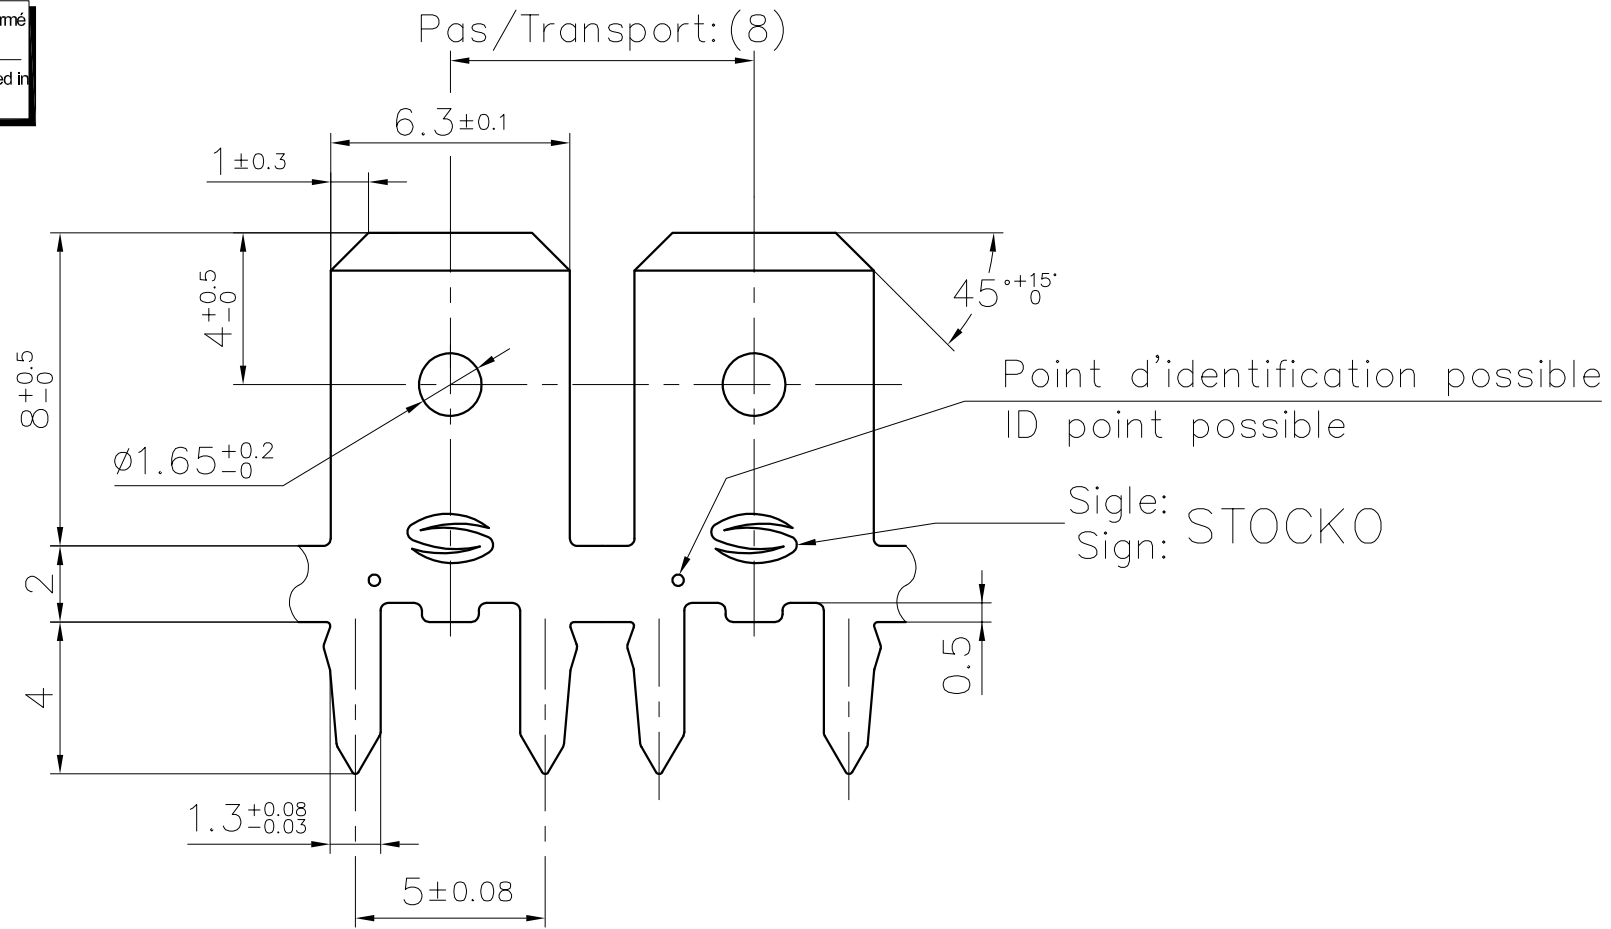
rmé

ed in

Pas/Transport:(8)

$6.3^{\pm 0.1}$

$1^{\pm 0.3}$

$4^{+0.5}_{-0}$

$8^{+0.5}_{-0}$

$45^{\circ +15^{\circ}}_{\ \ 0}$

Point d'identification possible
ID point possible

$\varnothing 1.65^{+0.2}_{-0}$

Sigle:
Sign: STOCKO

2

0.5

4

$1.3^{+0.08}_{-0.03}$

$5^{\pm 0.08}$